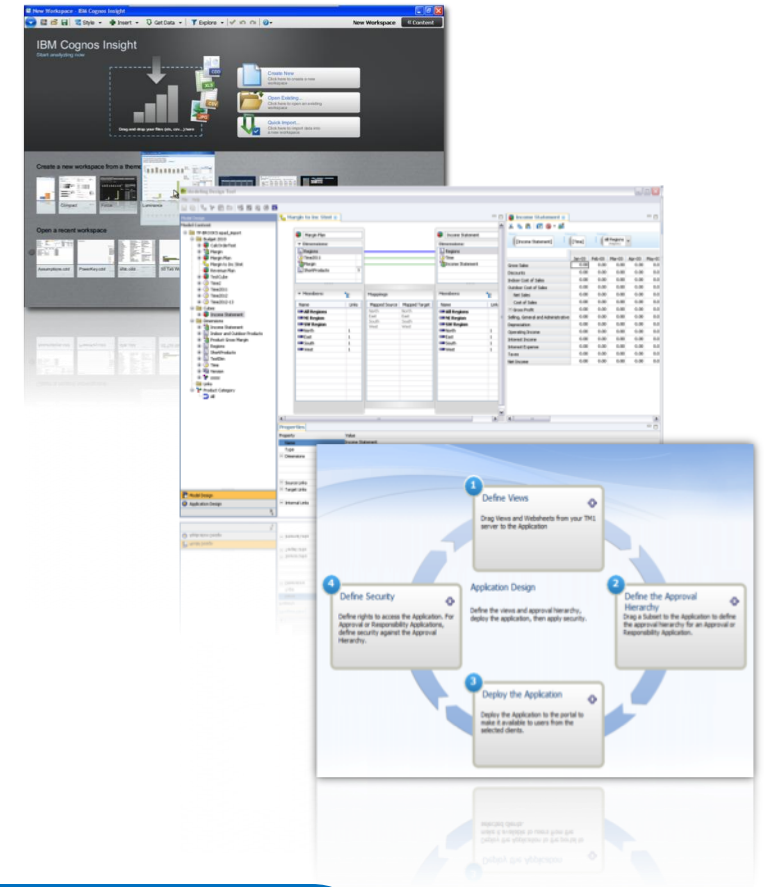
New Workspace - IBM Cognos Insight

Style · Insert · Get Data · Explore

New Workspace

Content

IBM Cognos Insight

Start analyzing now

Drag and drop your files (xls, csv...) here

Create New

Click here to create a new workspace

Open Existing...

Click here to open an existing workspace

Quick Import...

Click here to import data into a new workspace

Create a new workspace from a theme

Compact

Vivid

Luminance

Open a recent workspace

Model Design

Margin by Inc Stmt

Income Statement

Dimensions

Mappings

Income Statement

Gross Sales

Discounts

Indirect Cost of Sales

Direct Cost of Sales

Net Sales

Cost of Sales

Gross Profit

Selling, General and Administrative

Depreciation

Operating Income

Interest Income

Interest Expense

Taxes

Net Income

Properties

Model Design

Application Design

1

Define Views

Drag Views and Websheets from your TM1 server to the Application

2

Define the Approval Hierarchy

Drag a Subset to the Application to define the approval hierarchy for an Approval or Responsibility Application.

3

Deploy the Application

Deploy the Application to the portal to make it available to users from the selected clients.

4

Define Security

Define rights to access the Application. For Approval or Responsibility Applications, define security against the Approval Hierarchy.

Application Design

Define the views and approval hierarchy, deploy the application, then apply security.